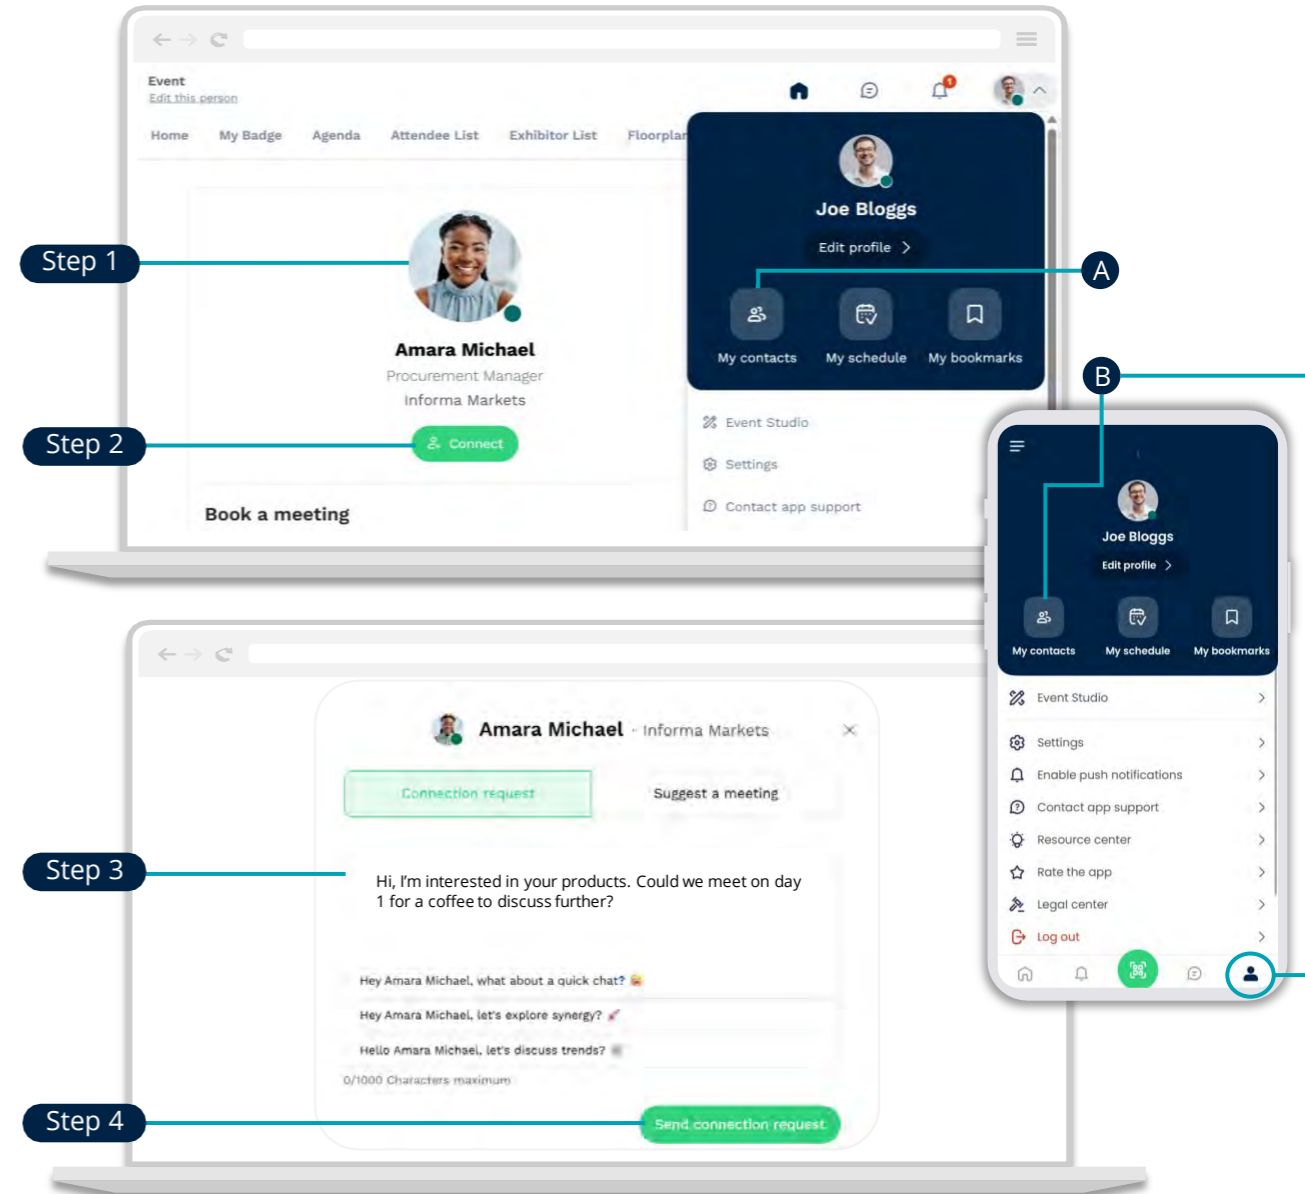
Event
Edit this person

Home My Badge Agenda Attendee List Exhibitor List Floorplan

Step 1

Amara Michael
Procurement Manager
Informa Markets

Step 2

Connect

Book a meeting

Joe Bloggs
Edit profile >

A

My contacts My schedule My bookmarks

Event Studio
Settings
Contact app support

B

Joe Bloggs
Edit profile >
My contacts My schedule My bookmarks
Event Studio
Settings
Enable push notifications
Contact app support
Resource center
Rate the app
Legal center
Log out

Amara Michael · Informa Markets

Connection request Suggest a meeting

Step 3

Hi, I'm interested in your products. Could we meet on day 1 for a coffee to discuss further?

Hey Amara Michael, what about a quick chat?
Hey Amara Michael, let's explore synergy?
Hello Amara Michael, let's discuss trends?
0/1000 Characters maximum

Step 4

Send connection request